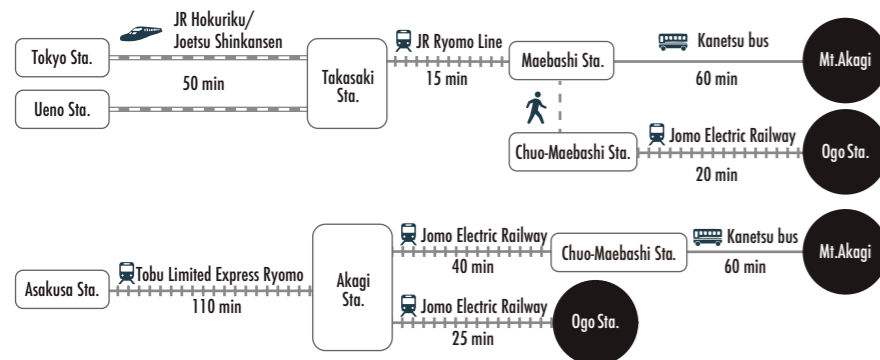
JR Hokuriku/ Joetsu Shinkansen

Tokyo Sta.

50 min

Ueno Sta.

Takasaki Sta.

JR Ryomo Line

15 min

Maebashi Sta.

Kanetsu bus

60 min

Mt.Akagi

Chuo-Maebashi Sta.

Jomo Electric Railway

20 min

Ogo Sta.

Asakusa Sta.

Tobu Limited Express Ryomo

110 min

Akagi Sta.

Jomo Electric Railway

40 min

Chuo-Maebashi Sta.

Kanetsu bus

60 min

Mt.Akagi

Jomo Electric Railway

25 min

Ogo Sta.